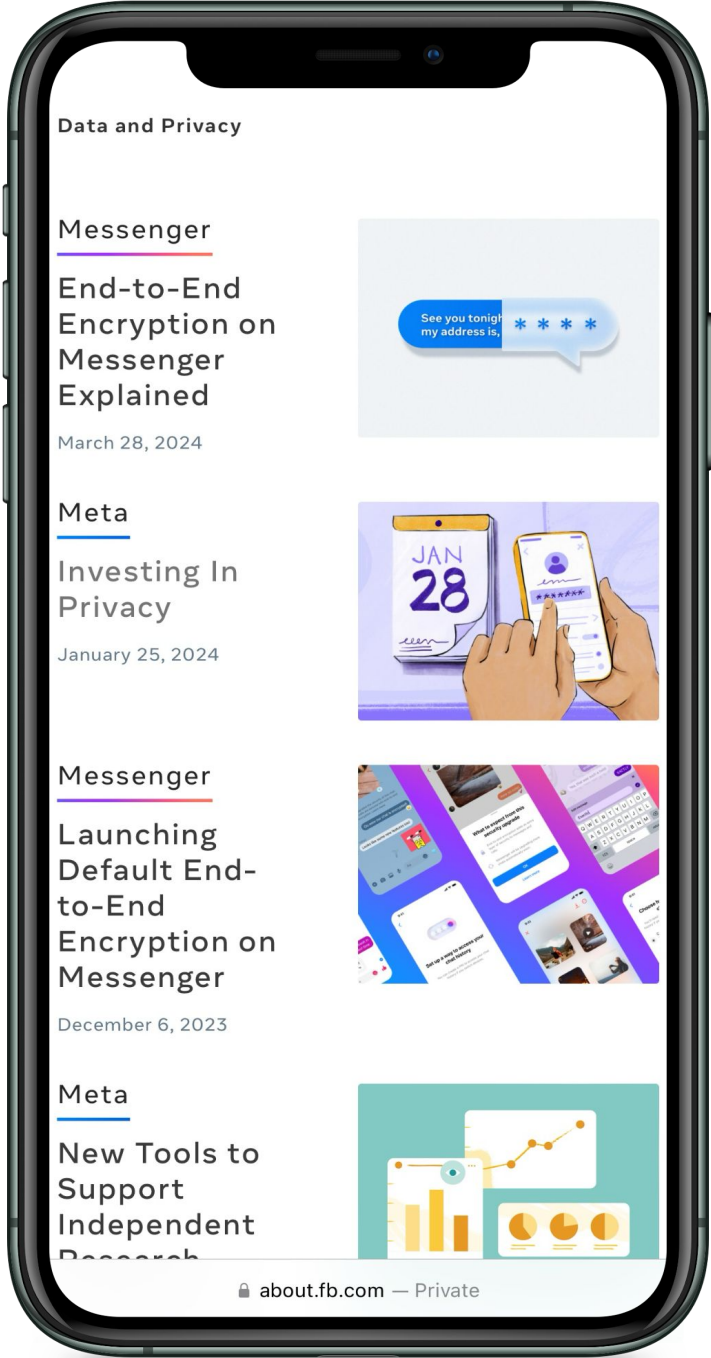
Data and Privacy

Messenger

End-to-End Encryption on Messenger Explained

March 28, 2024

See you tonigh my address is, * * * *

Meta

Investing In Privacy

January 25, 2024

JAN 28

Messenger

Launching Default End-to-End Encryption on Messenger

December 6, 2023

Meta

New Tools to Support Independent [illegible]

about.fb.com — Private